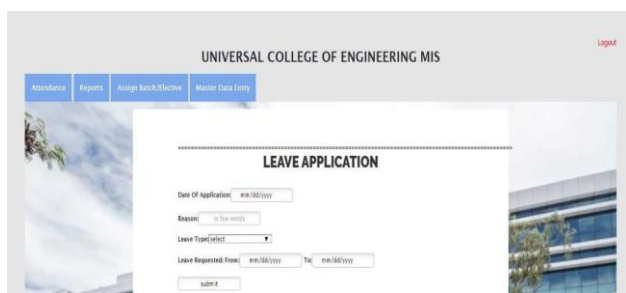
Logout

UNIVERSAL COLLEGE OF ENGINEERING MIS

Attendance Reports Assign Batch/Elective Master Data Entry

LEAVE APPLICATION

Date Of Application: mm/dd/yyyy

Reason: in few words

Leave Type: select

Leave Requested: From: mm/dd/yyyy To: mm/dd/yyyy

submit